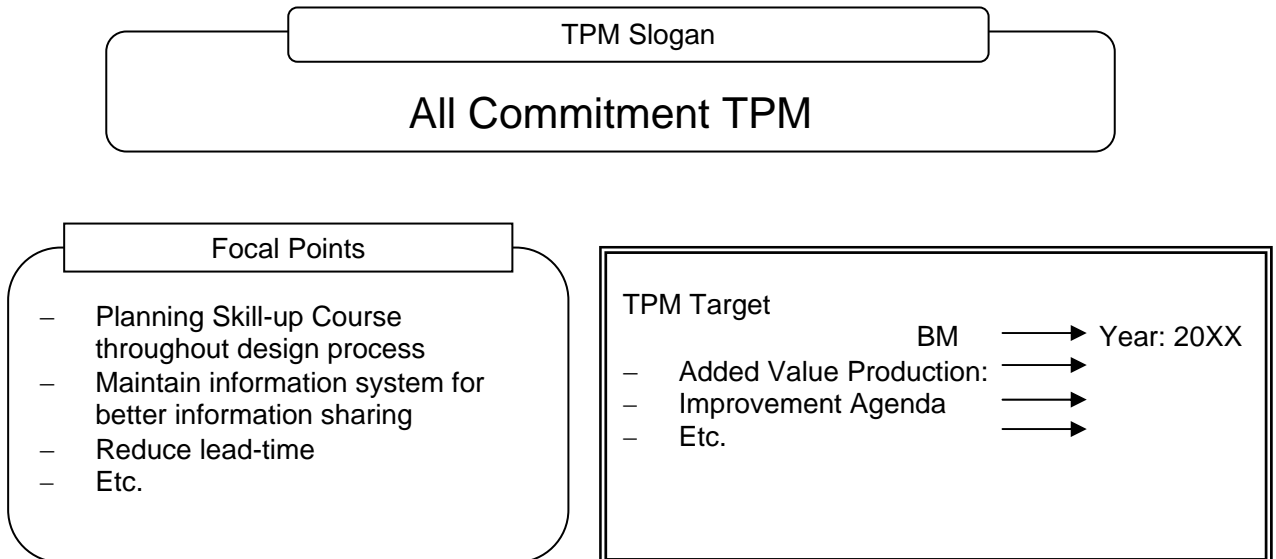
TPM Slogan

All Commitment TPM

Focal Points

- Planning Skill-up Course throughout design process
- Maintain information system for better information sharing
- Reduce lead-time
- Etc.

TPM Target

BM → Year: 20XX

- Added Value Production: →
- Improvement Agenda →
- Etc. →